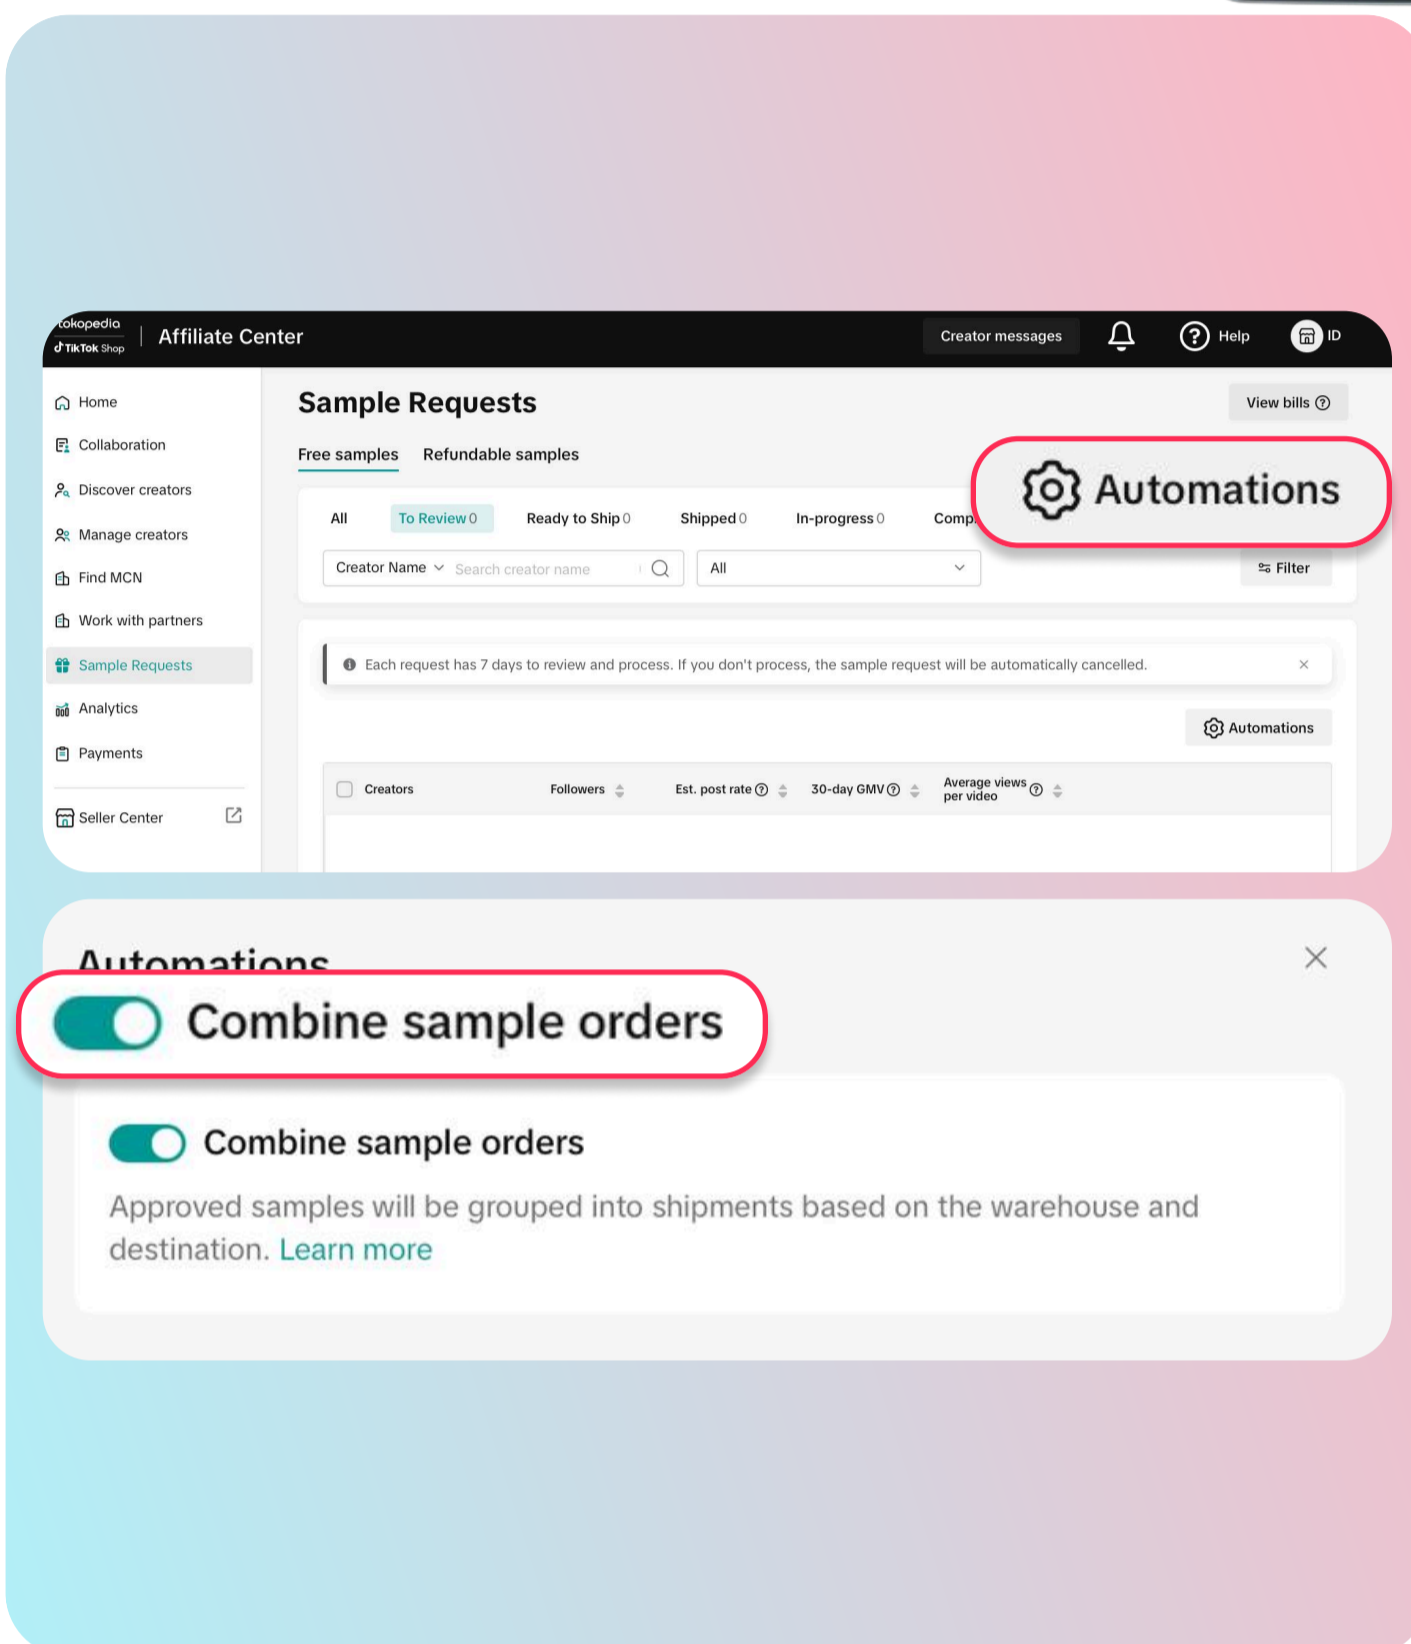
tokopedia
TikTok Shop
Affiliate Center
Creator messages
Help
ID

Home
Collaboration
Discover creators
Manage creators
Find MCN
Work with partners
Sample Requests
Analytics
Payments
Seller Center

Sample Requests
View bills
Free samples
Refundable samples

Automations

All
To Review 0
Ready to Ship 0
Shipped 0
In-progress 0
Comp

Creator Name
Search creator name
All
Filter

Each request has 7 days to review and process. If you don't process, the sample request will be automatically cancelled.

Automations

| Creators | Followers | Est. post rate | 30-day GMV | Average views per video |
|---|---|---|---|---|

Automations

Combine sample orders

Combine sample orders

Approved samples will be grouped into shipments based on the warehouse and destination. Learn more